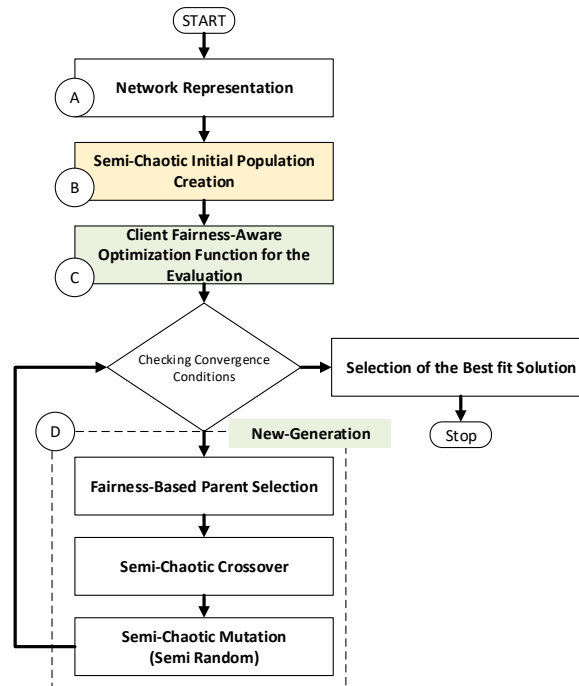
START

A

Network Representation

B

Semi-Chaotic Initial Population Creation

C

Client Fairness-Aware Optimization Function for the Evaluation

Checking Convergence Conditions

Selection of the Best fit Solution

Stop

D

New-Generation

Fairness-Based Parent Selection

Semi-Chaotic Crossover

Semi-Chaotic Mutation (Semi Random)